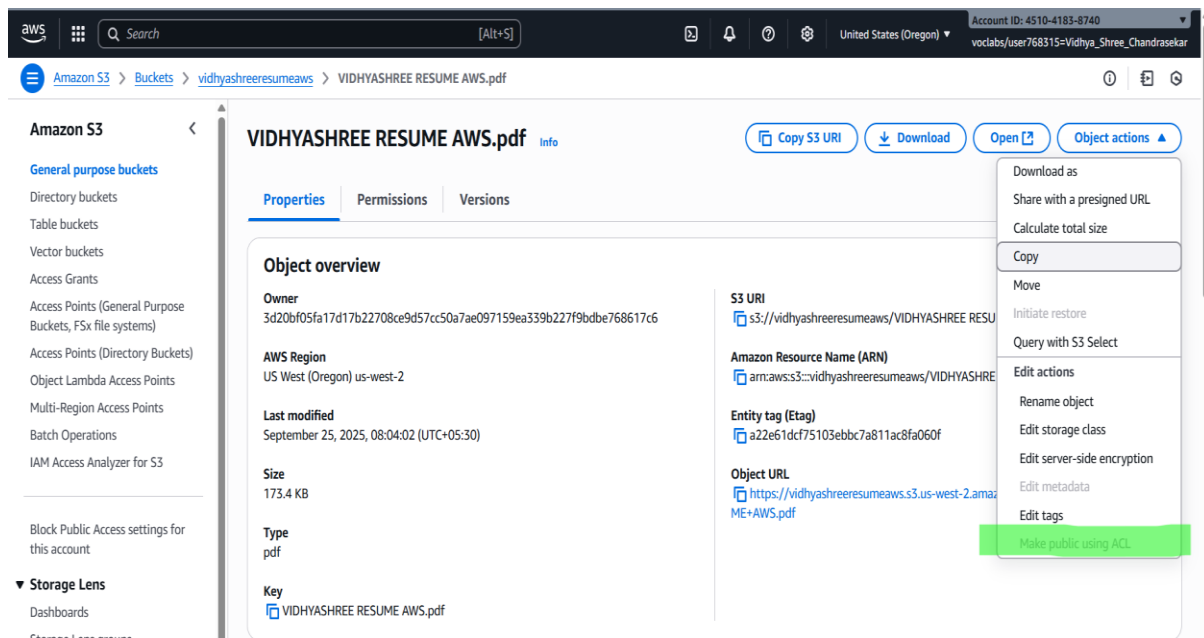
aws
Search
[Alt+S]
United States (Oregon) ▾
Account ID: 4510-4183-8740
voclabs/user768315=Vidhya_Shree_Chandrasekar

Amazon S3 > Buckets > vidhyashreeresumeaws > VIDHYASHREE RESUME AWS.pdf

Amazon S3
General purpose buckets
Directory buckets
Table buckets
Vector buckets
Access Grants
Access Points (General Purpose Buckets, FSx file systems)
Access Points (Directory Buckets)
Object Lambda Access Points
Multi-Region Access Points
Batch Operations
IAM Access Analyzer for S3

Block Public Access settings for this account

▼ Storage Lens
Dashboards

VIDHYASHREE RESUME AWS.pdf Info

Copy S3 URI
Download
Open
Object actions ▲

Download as
Share with a presigned URL
Calculate total size
Copy
Move
Initiate restore
Query with S3 Select
Edit actions
Rename object
Edit storage class
Edit server-side encryption
Edit metadata
Edit tags
Make public using ACL

Properties
Permissions
Versions

Object overview

Owner
3d20bf05fa17d17b22708ce9d57cc50a7ae097159ea339b227f9bdbe768617c6

AWS Region
US West (Oregon) us-west-2

Last modified
September 25, 2025, 08:04:02 (UTC+05:30)

Size
173.4 KB

Type
pdf

Key
VIDHYASHREE RESUME AWS.pdf

S3 URI
s3://vidhyashreeresumeaws/VIDHYASHREE RESU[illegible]

Amazon Resource Name (ARN)
arn:aws:s3:::vidhyashreeresumeaws/VIDHYASHRE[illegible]

Entity tag (Etag)
a22e61dcf75103ebbc7a811ac8fa060f

Object URL
https://vidhyashreeresumeaws.s3.us-west-2.amaz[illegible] ME+AWS.pdf